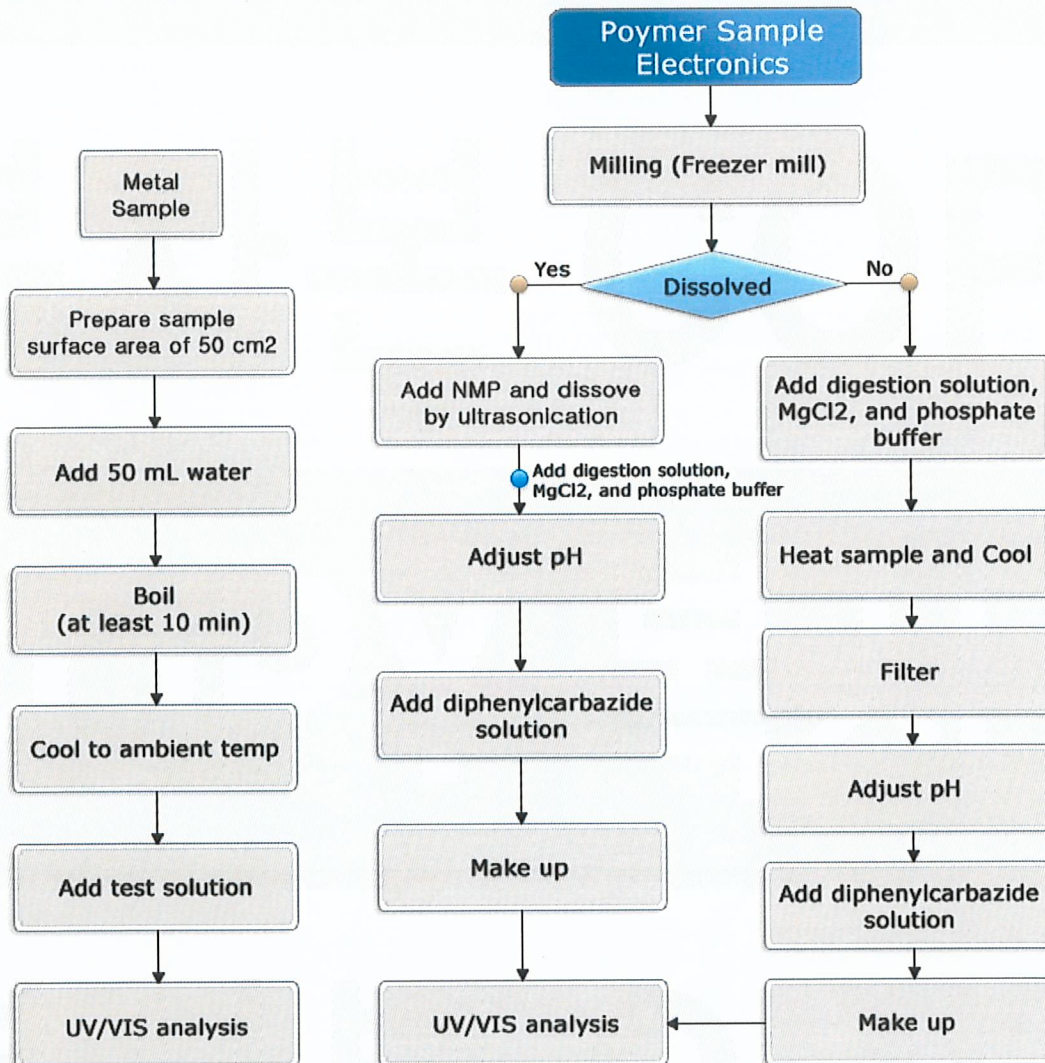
Metal Sample

Prepare sample surface area of 50 cm2

Add 50 mL water

Boil (at least 10 min)

Cool to ambient temp

Add test solution

UV/VIS analysis

Poymer Sample Electronics

Milling (Freezer mill)

Dissolved

Yes

No

Add NMP and dissove by ultrasonication

Add digestion solution, MgCl2, and phosphate buffer

Adjust pH

Add diphenylcarbazide solution

Make up

UV/VIS analysis

Add digestion solution, MgCl2, and phosphate buffer

Heat sample and Cool

Filter

Adjust pH

Add diphenylcarbazide solution

Make up